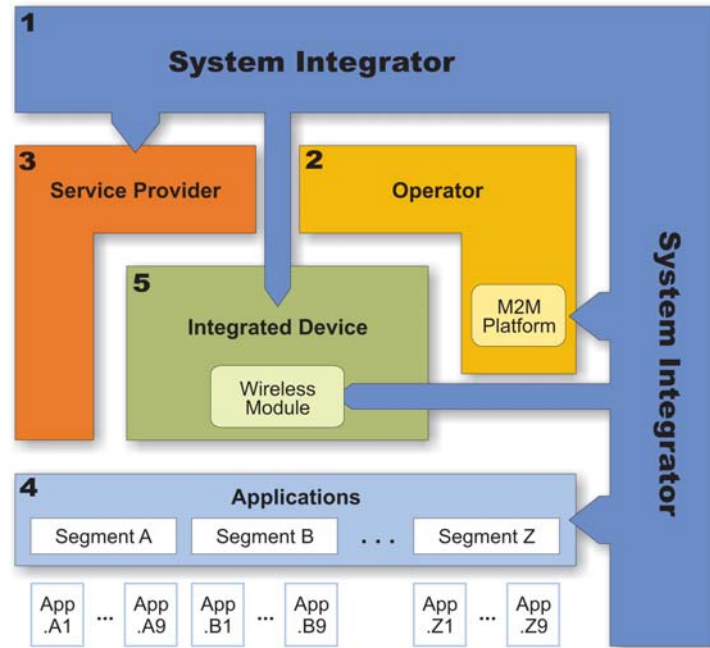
1
System Integrator

3
Service Provider

2
Operator

M2M Platform

5
Integrated Device

Wireless Module

System Integrator

4
Applications

Segment A
Segment B
. . .
Segment Z

App .A1
...
App .A9
App .B1
...
App .B9
App .Z1
...
App .Z9